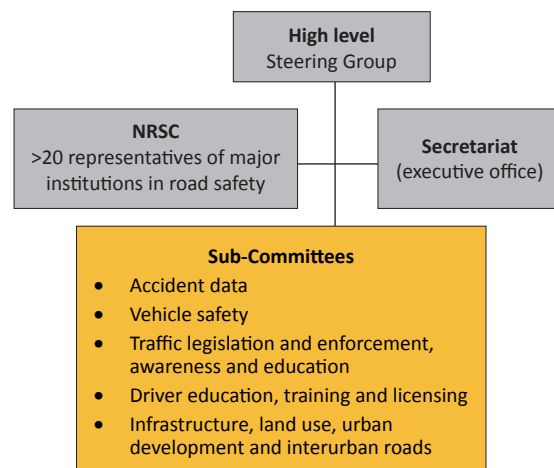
**High level**
Steering Group

**NRSC**
>20 representatives of major institutions in road safety

**Secretariat**
(executive office)

**Sub-Committees**
- Accident data
- Vehicle safety
- Traffic legislation and enforcement, awareness and education
- Driver education, training and licensing
- Infrastructure, land use, urban development and interurban roads